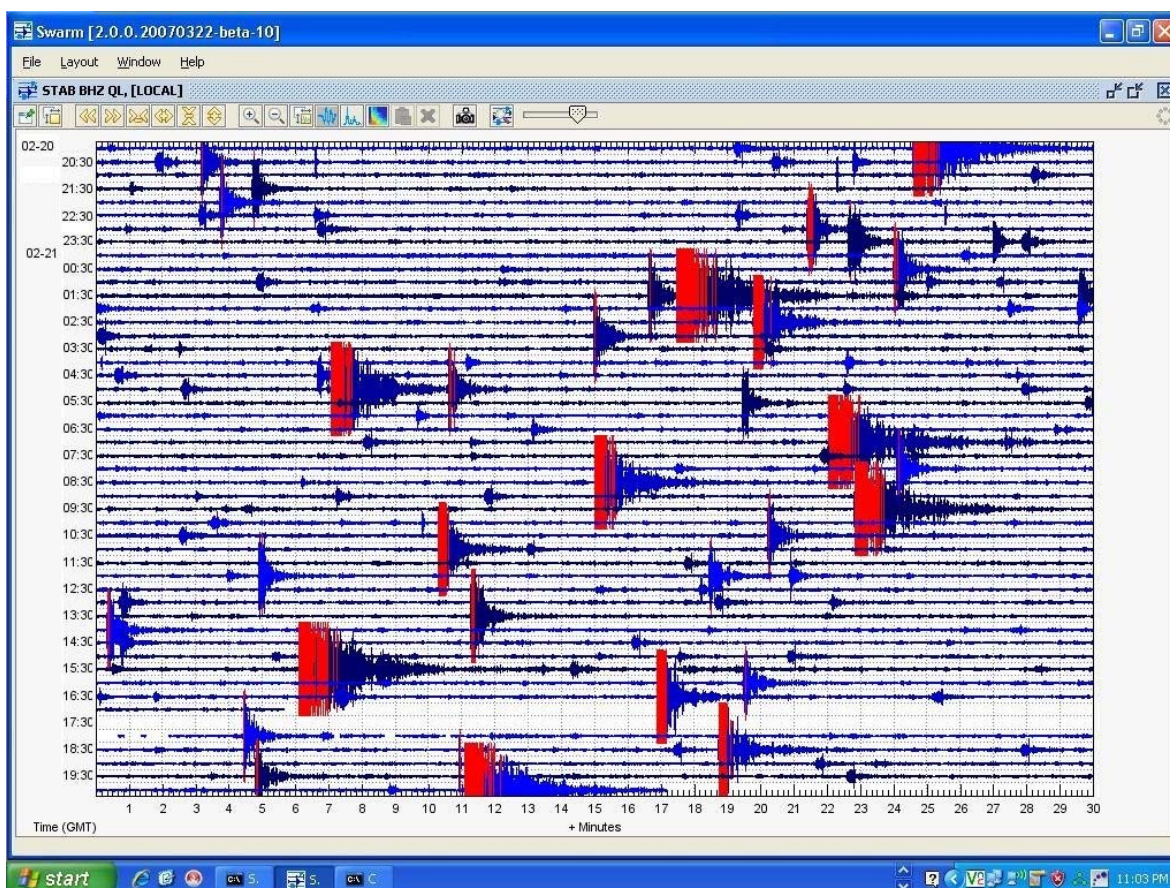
Swarm [2.0.0.20070322-beta-10]

File Layout Window Help

STAB BHZ QL, [LOCAL]

02-20
20:30
21:30
22:30
23:30
02-21
00:30
01:30
02:30
03:30
04:30
05:30
06:30
07:30
08:30
09:30
10:30
11:30
12:30
13:30
14:30
15:30
16:30
17:30
18:30
19:30

1 2 3 4 5 6 7 8 9 10 11 12 13 14 15 16 17 18 19 20 21 22 23 24 25 26 27 28 29 30

Time (GMT)
+ Minutes

start S. S. C 11:03 PM